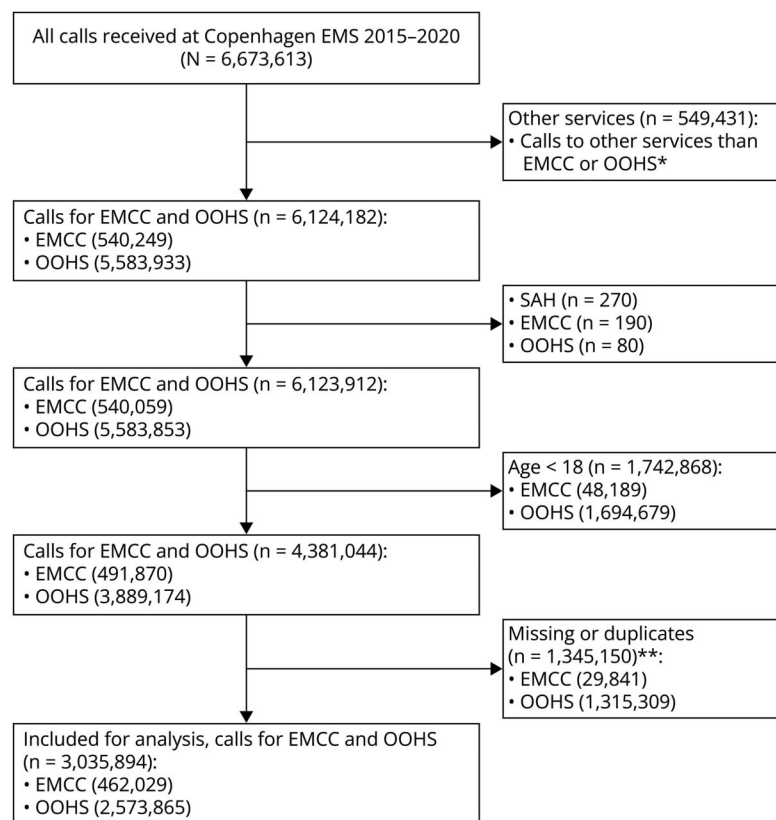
All calls received at Copenhagen EMS 2015–2020
(N = 6,673,613)

Other services (n = 549,431):
• Calls to other services than EMCC or OOHS*

Calls for EMCC and OOHS (n = 6,124,182):
• EMCC (540,249)
• OOHS (5,583,933)

• SAH (n = 270)
• EMCC (n = 190)
• OOHS (n = 80)

Calls for EMCC and OOHS (n = 6,123,912):
• EMCC (540,059)
• OOHS (5,583,853)

Age < 18 (n = 1,742,868):
• EMCC (48,189)
• OOHS (1,694,679)

Calls for EMCC and OOHS (n = 4,381,044):
• EMCC (491,870)
• OOHS (3,889,174)

Missing or duplicates
(n = 1,345,150)**:
• EMCC (29,841)
• OOHS (1,315,309)

Included for analysis, calls for EMCC and OOHS
(n = 3,035,894):
• EMCC (462,029)
• OOHS (2,573,865)